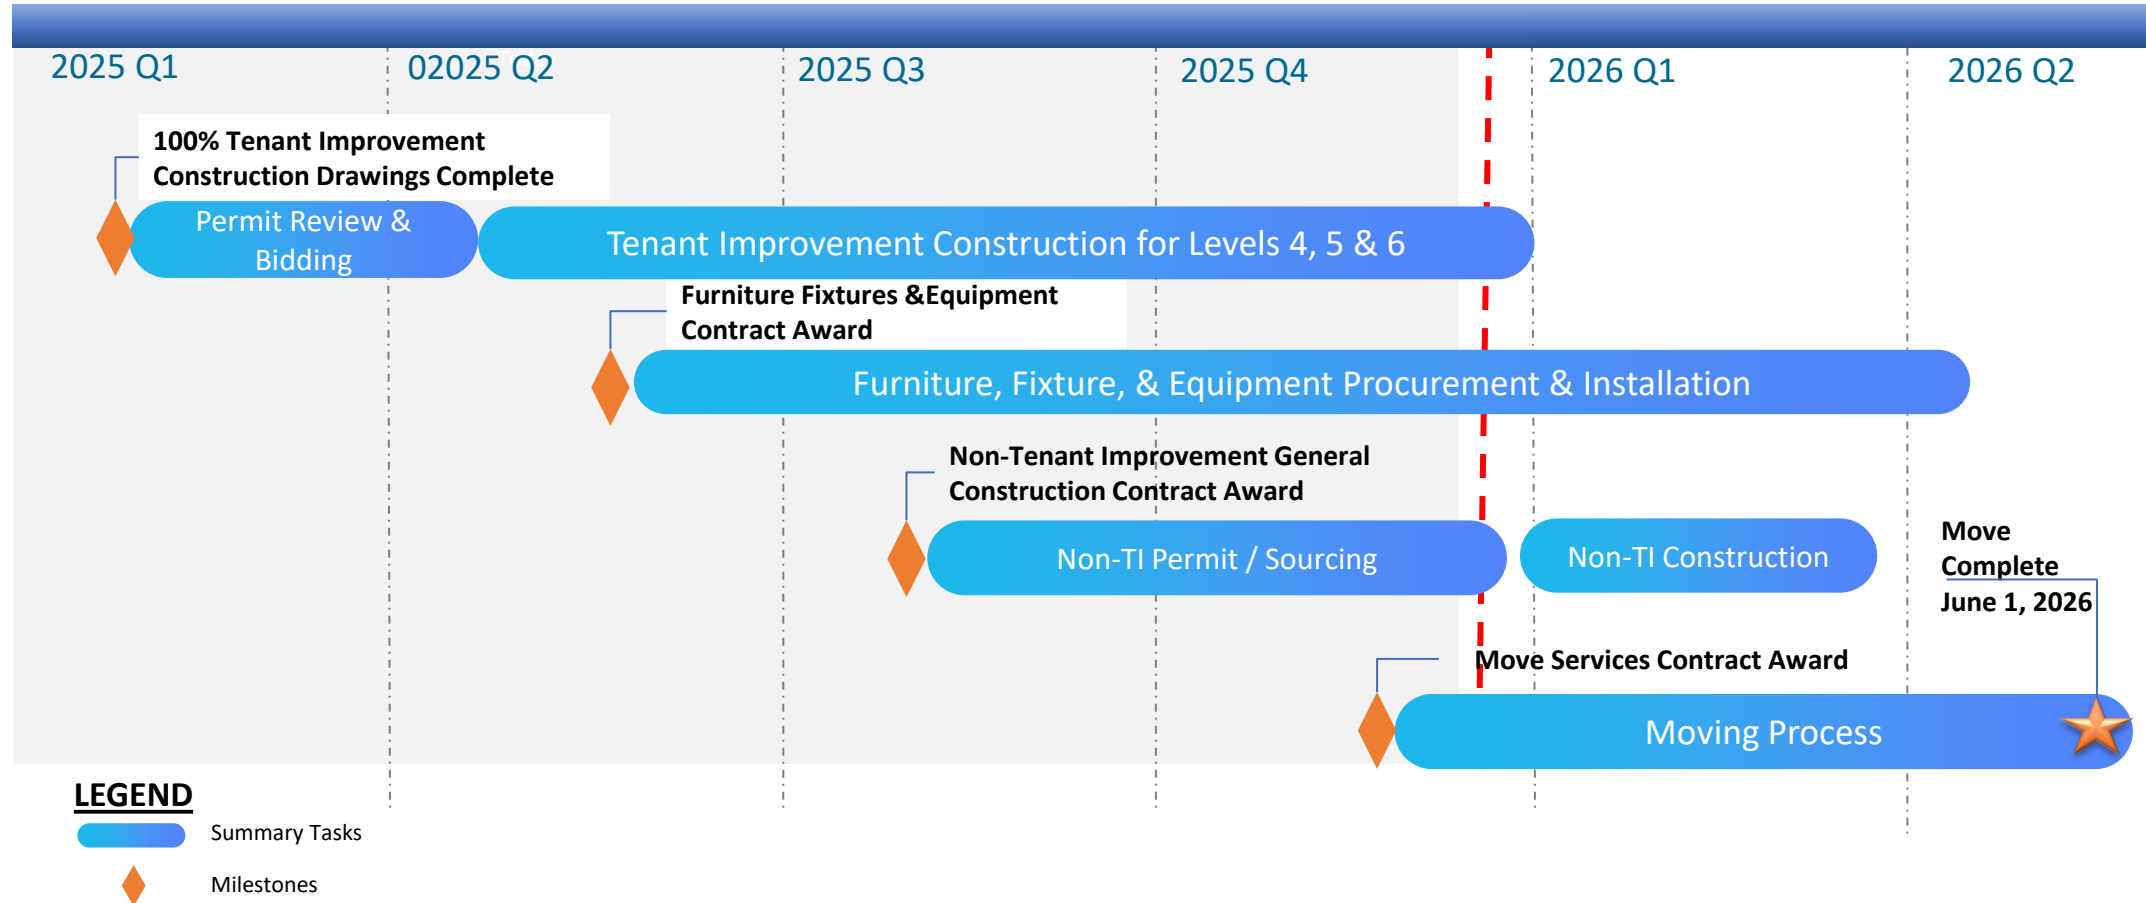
2025 Q1
02025 Q2
2025 Q3
2025 Q4
2026 Q1
2026 Q2

100% Tenant Improvement Construction Drawings Complete

Permit Review & Bidding

Tenant Improvement Construction for Levels 4, 5 & 6

Furniture Fixtures &Equipment Contract Award

Furniture, Fixture, & Equipment Procurement & Installation

Non-Tenant Improvement General Construction Contract Award

Non-TI Permit / Sourcing

Non-TI Construction

Move Complete June 1, 2026

Move Services Contract Award

Moving Process

LEGEND

Summary Tasks

Milestones